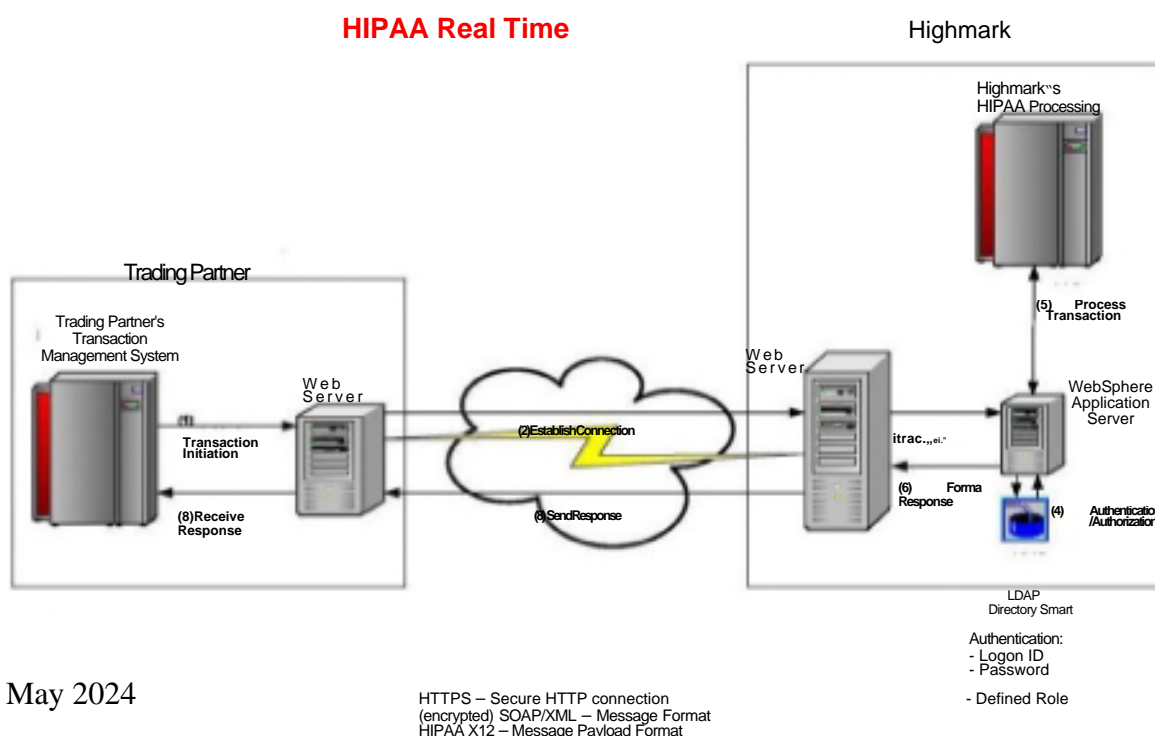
HIPAA Real Time

Highmark

Highmark"s HIPAA Processing

Trading Partner

Trading Partner's Transaction Management System

(5) Process Transaction

Web Server

Web Server

WebSphere Application Server

(1) Transaction Initiation

(2)EstablishConnection

itrac.,,ei."

(6) Forma Response

(4) Authenticatio /Authorization

(8)Receive Response

(8)SendResponse

LDAP Directory Smart

Authentication:
- Logon ID
- Password

May 2024

HTTPS – Secure HTTP connection (encrypted) SOAP/XML – Message Format HIPAA X12 – Message Payload Format

- Defined Role